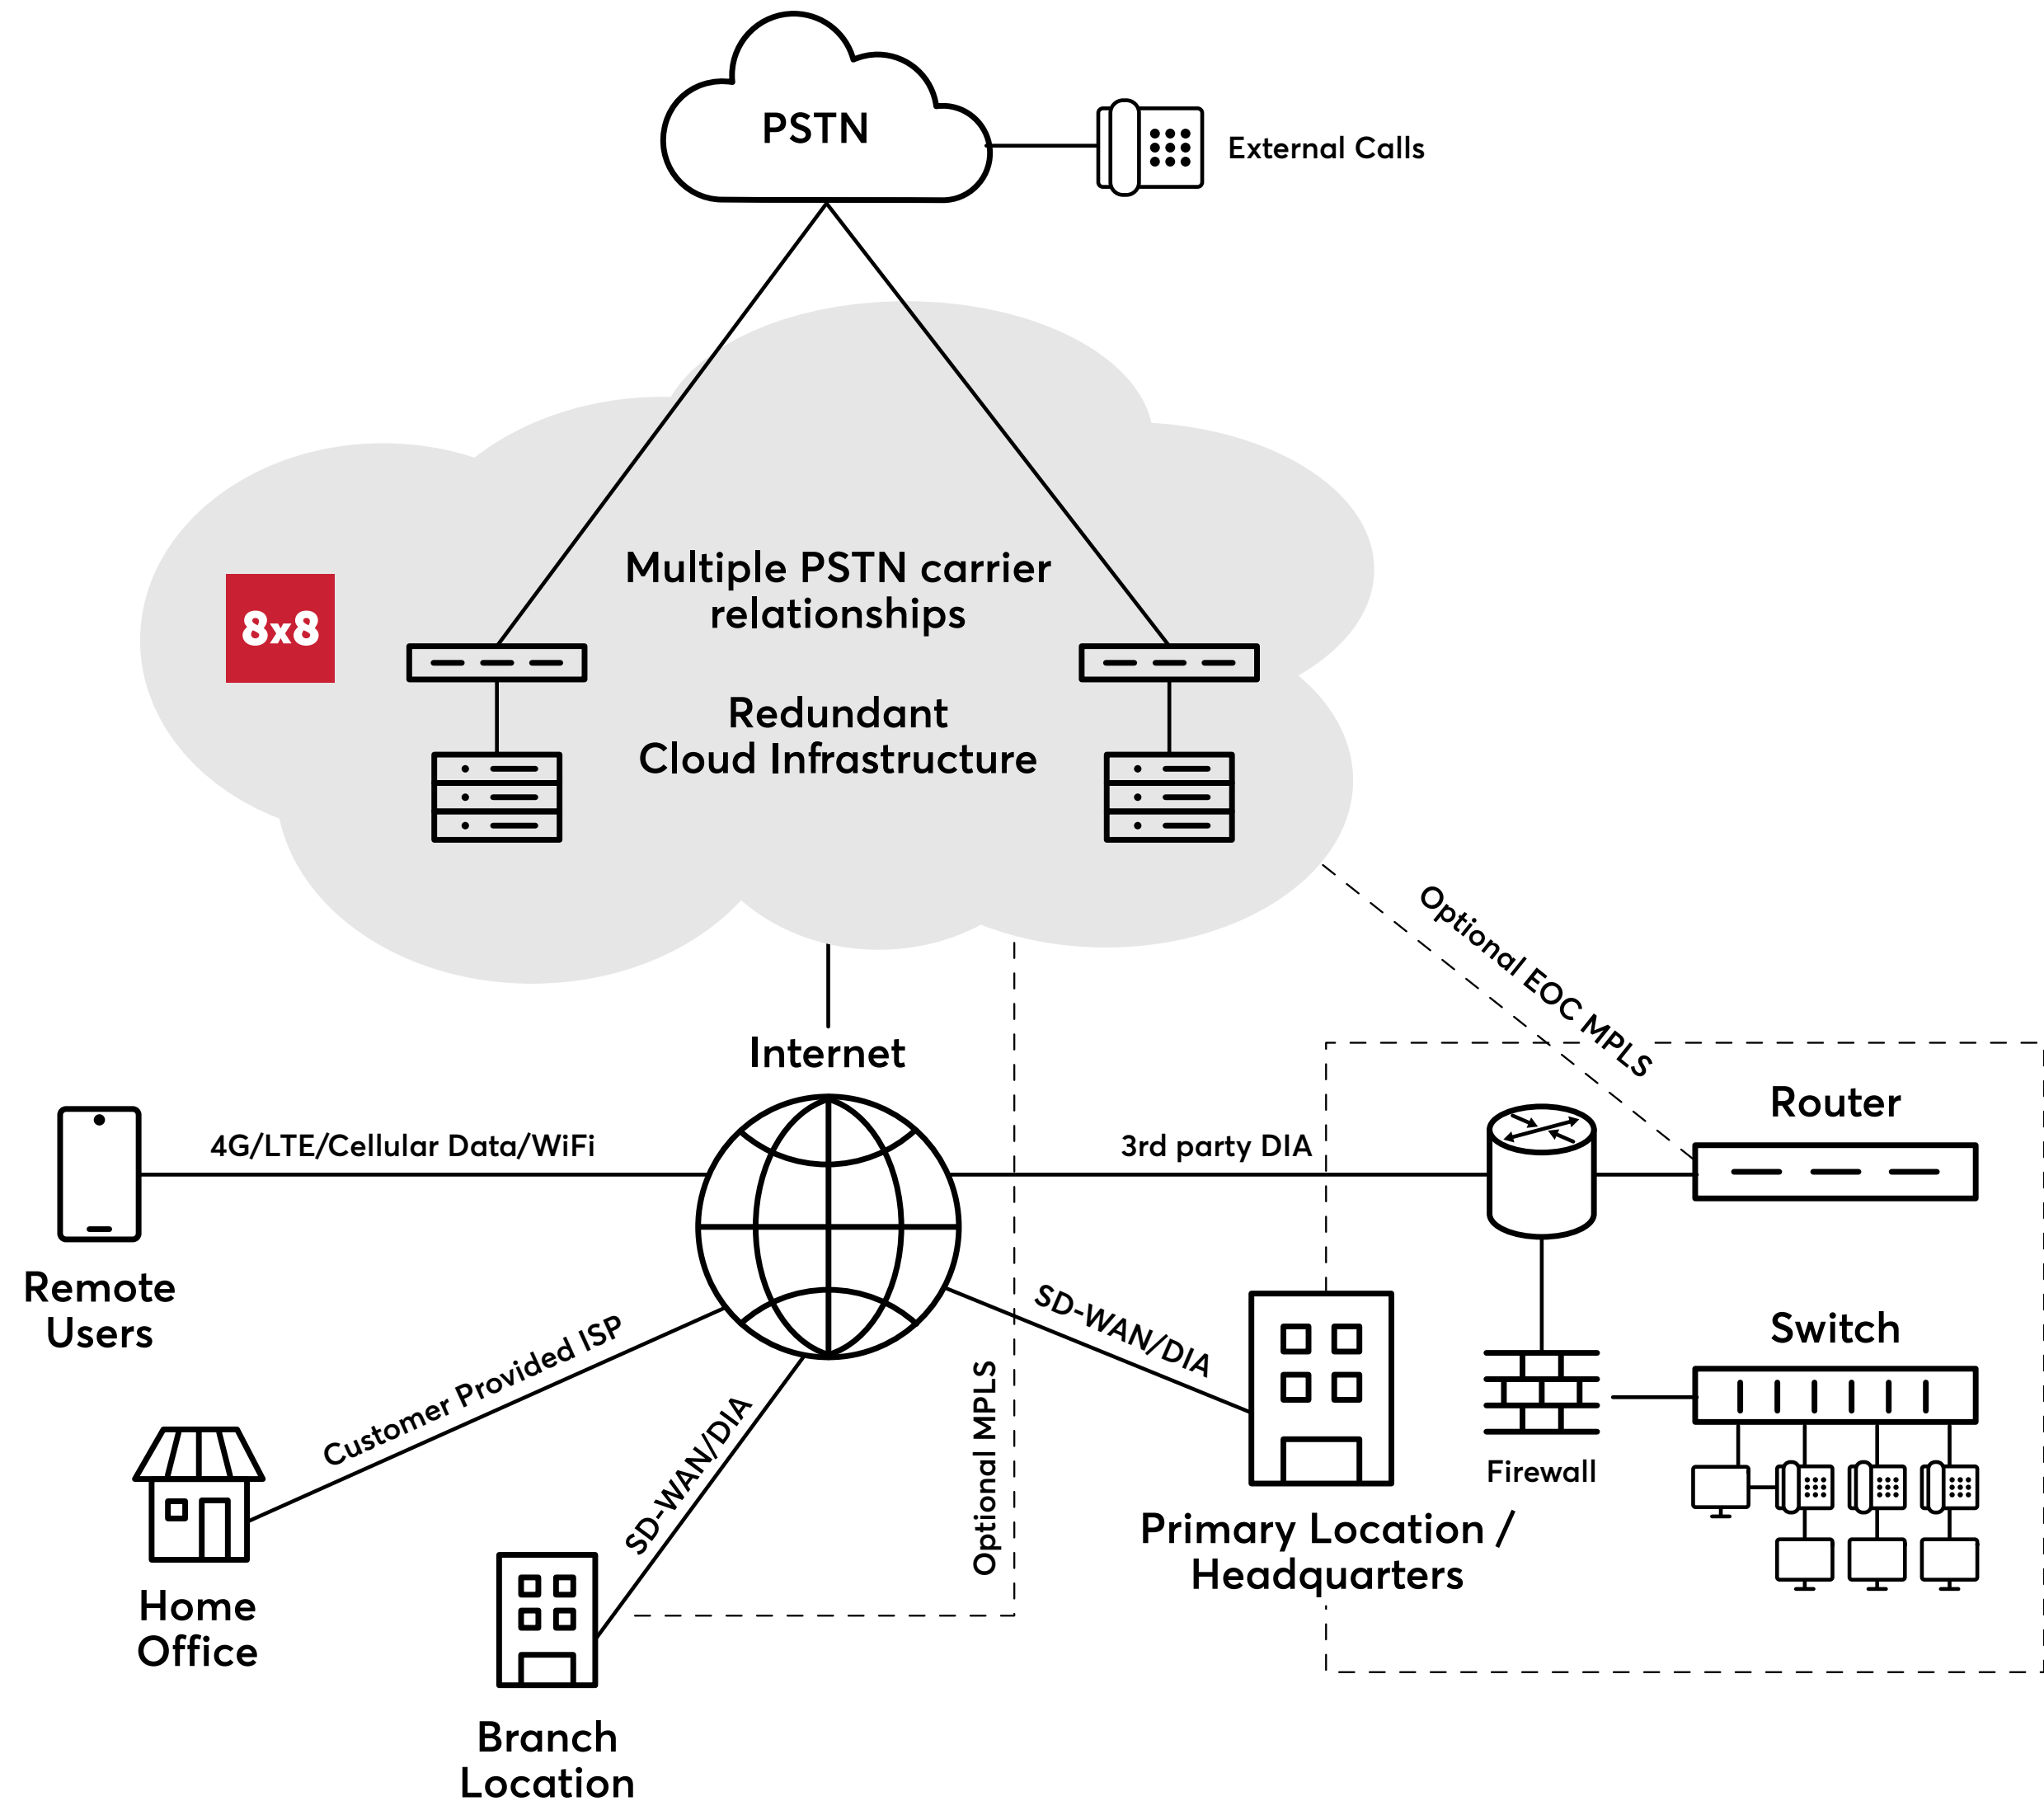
PSTN

External Calls

8x8

Multiple PSTN carrier relationships

Redundant Cloud Infrastructure

Optional EOC MPLS

Internet

4G/LTE/Cellular Data/WiFi

3rd party DIA

Router

Remote Users

Customer Provided ISP

SD-WAN/DIA

Optional MPLS

SD-WAN/DIA

Switch

Firewall

Home Office

Primary Location / Headquarters

Branch Location